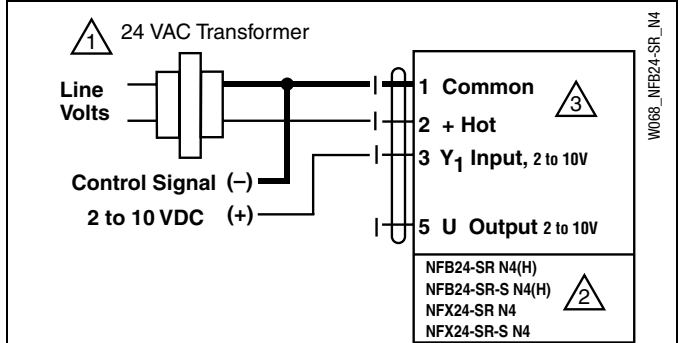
1 24 VAC Transformer

Line Volts

Control Signal (–)

2 to 10 VDC (+)

1 Common

3

2 + Hot

3 $Y_1$ Input, 2 to 10V

5 U Output 2 to 10V

NFB24-SR N4(H)
NFB24-SR-S N4(H)
NFX24-SR N4
NFX24-SR-S N4

2

W068_NFB24-SR_N4